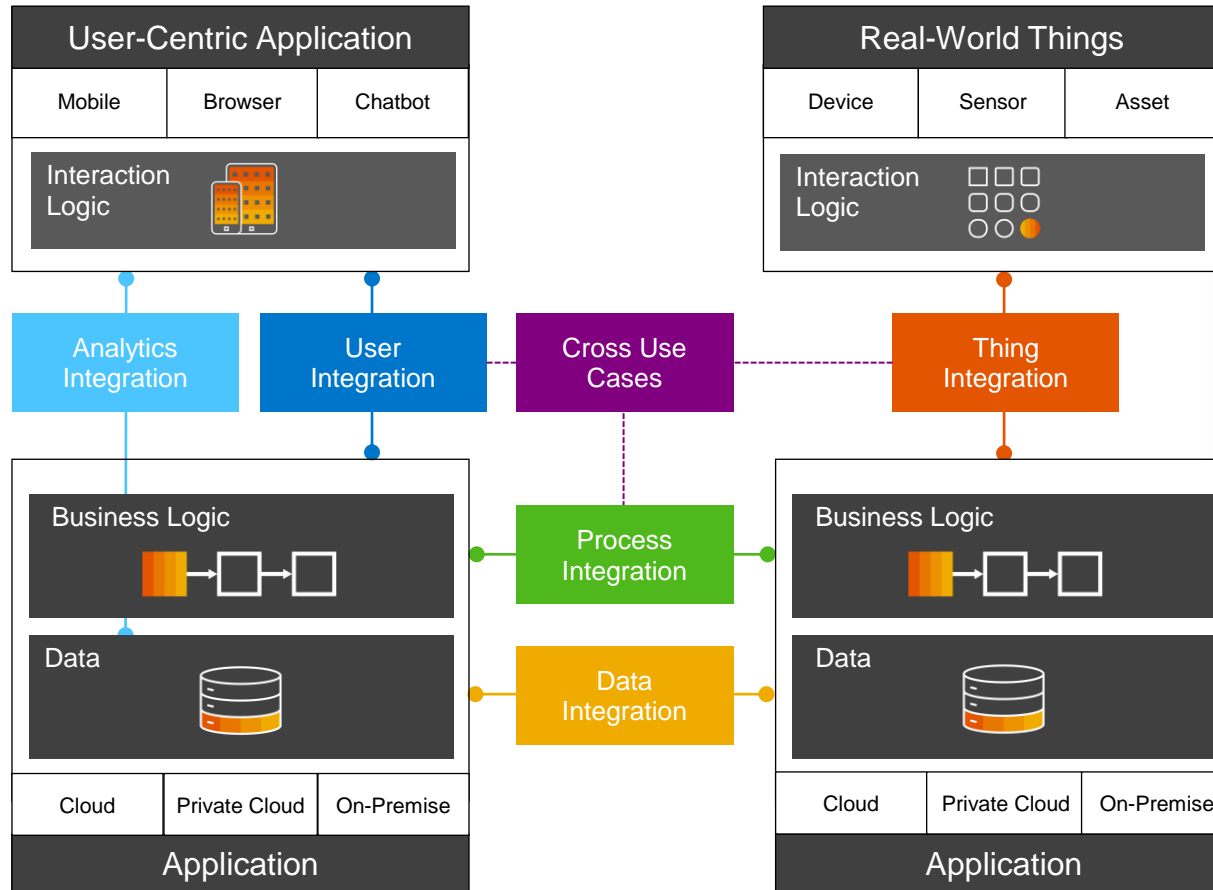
User-Centric Application

| Mobile | Browser | Chatbot |
|---|---|---|

Interaction Logic

Real-World Things

| Device | Sensor | Asset |
|---|---|---|

Interaction Logic

Analytics Integration

User Integration

Cross Use Cases

Thing Integration

Business Logic

Data

Process Integration

Data Integration

Business Logic

Data

| Cloud | Private Cloud | On-Premise |
|---|---|---|

Application

| Cloud | Private Cloud | On-Premise |
|---|---|---|

Application